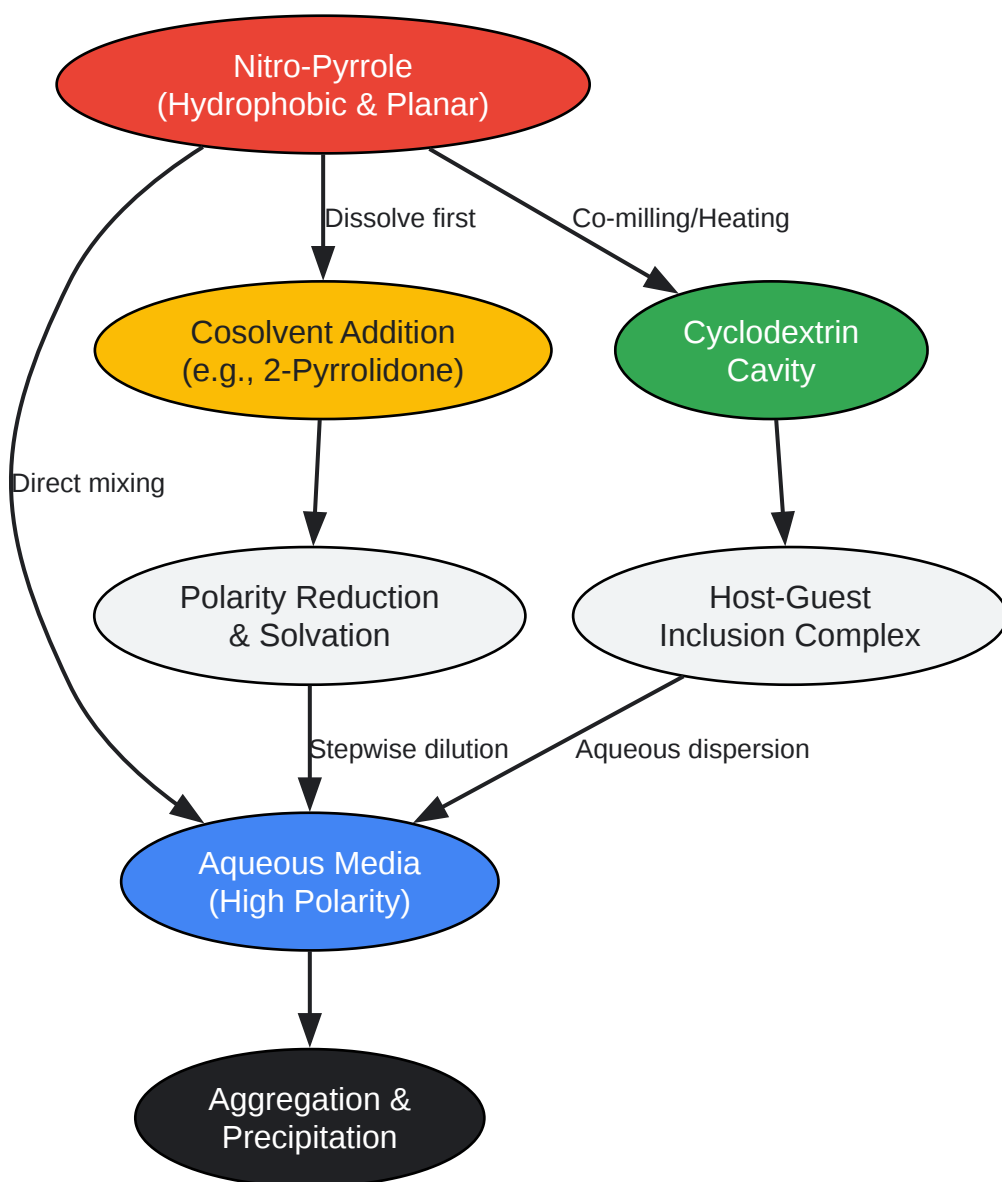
Nitro-Pyrrole
(Hydrophobic & Planar)

Dissolve first

Co-milling/Heating

Cosolvent Addition
(e.g., 2-Pyrrolidone)

Cyclodextrin
Cavity

Direct mixing

Polarity Reduction
& Solvation

Host-Guest
Inclusion Complex

Stepwise dilution

Aqueous dispersion

Aqueous Media
(High Polarity)

Aggregation &
Precipitation